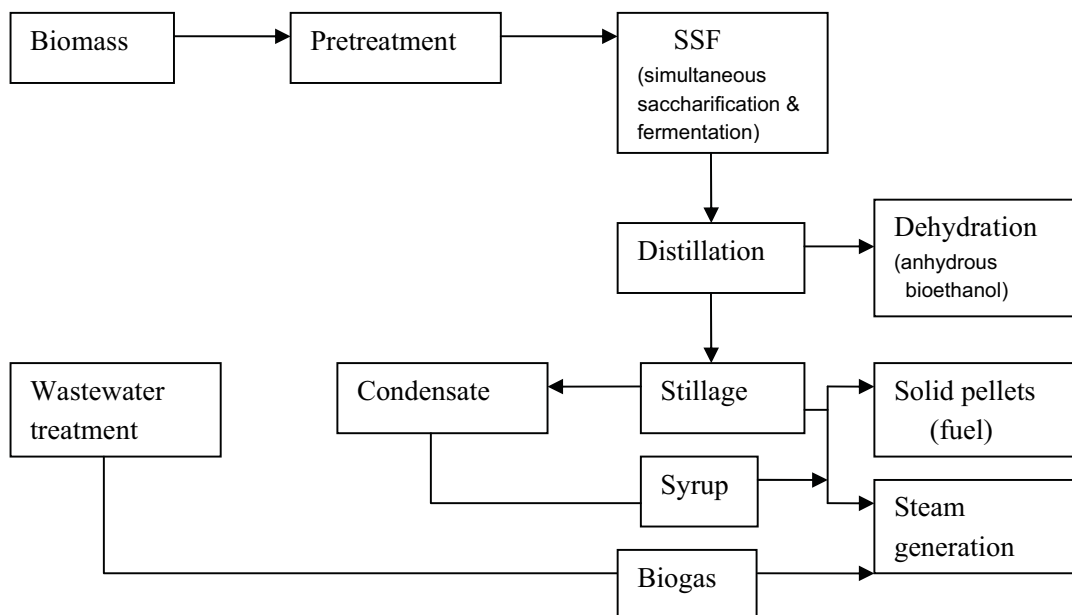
Biomass

Pretreatment

SSF
(simultaneous saccharification & fermentation)

Distillation

Dehydration
(anhydrous bioethanol)

Wastewater treatment

Condensate

Stillage

Solid pellets (fuel)

Syrup

Steam generation

Biogas